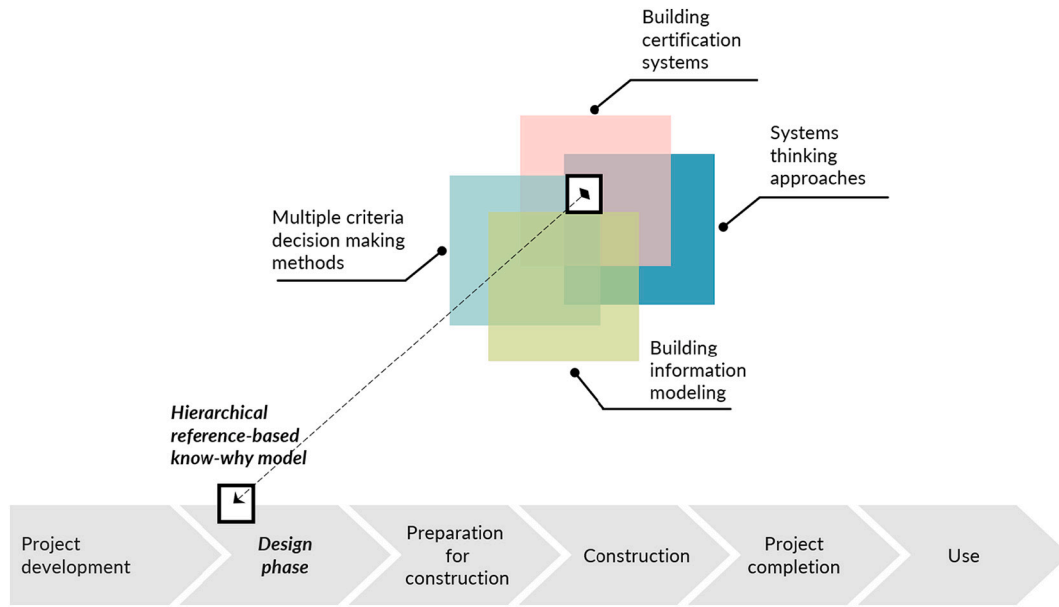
Building certification systems

Systems thinking approaches

Multiple criteria decision making methods

Building information modeling

Hierarchical reference-based know-why model

Project development

Design phase

Preparation for construction

Construction

Project completion

Use